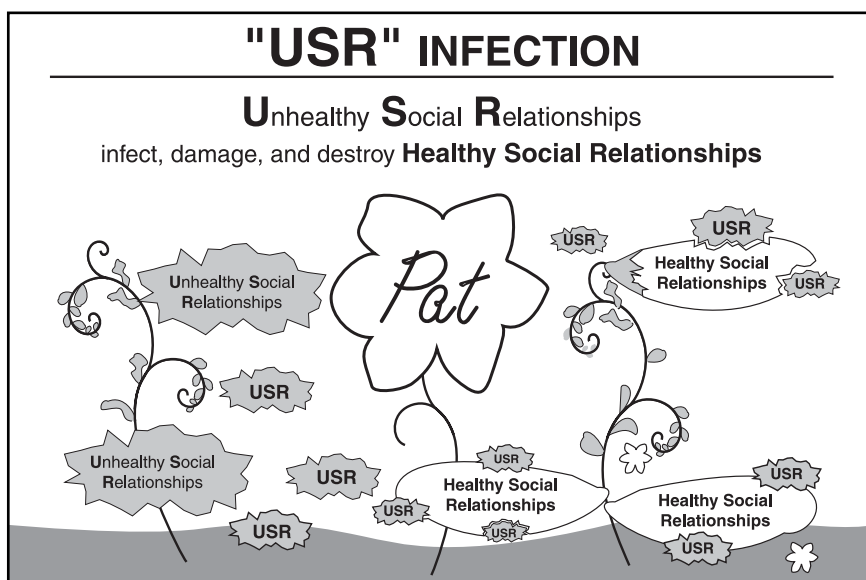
"USR" INFECTION

Unhealthy Social Relationships

infect, damage, and destroy Healthy Social Relationships

Unhealthy Social Relationships

Pat

USR

USR

Healthy Social Relationships

USR

USR

Unhealthy Social Relationships

USR

USR

Healthy Social Relationships

USR

USR

USR

USR

Healthy Social Relationships

USR

USR